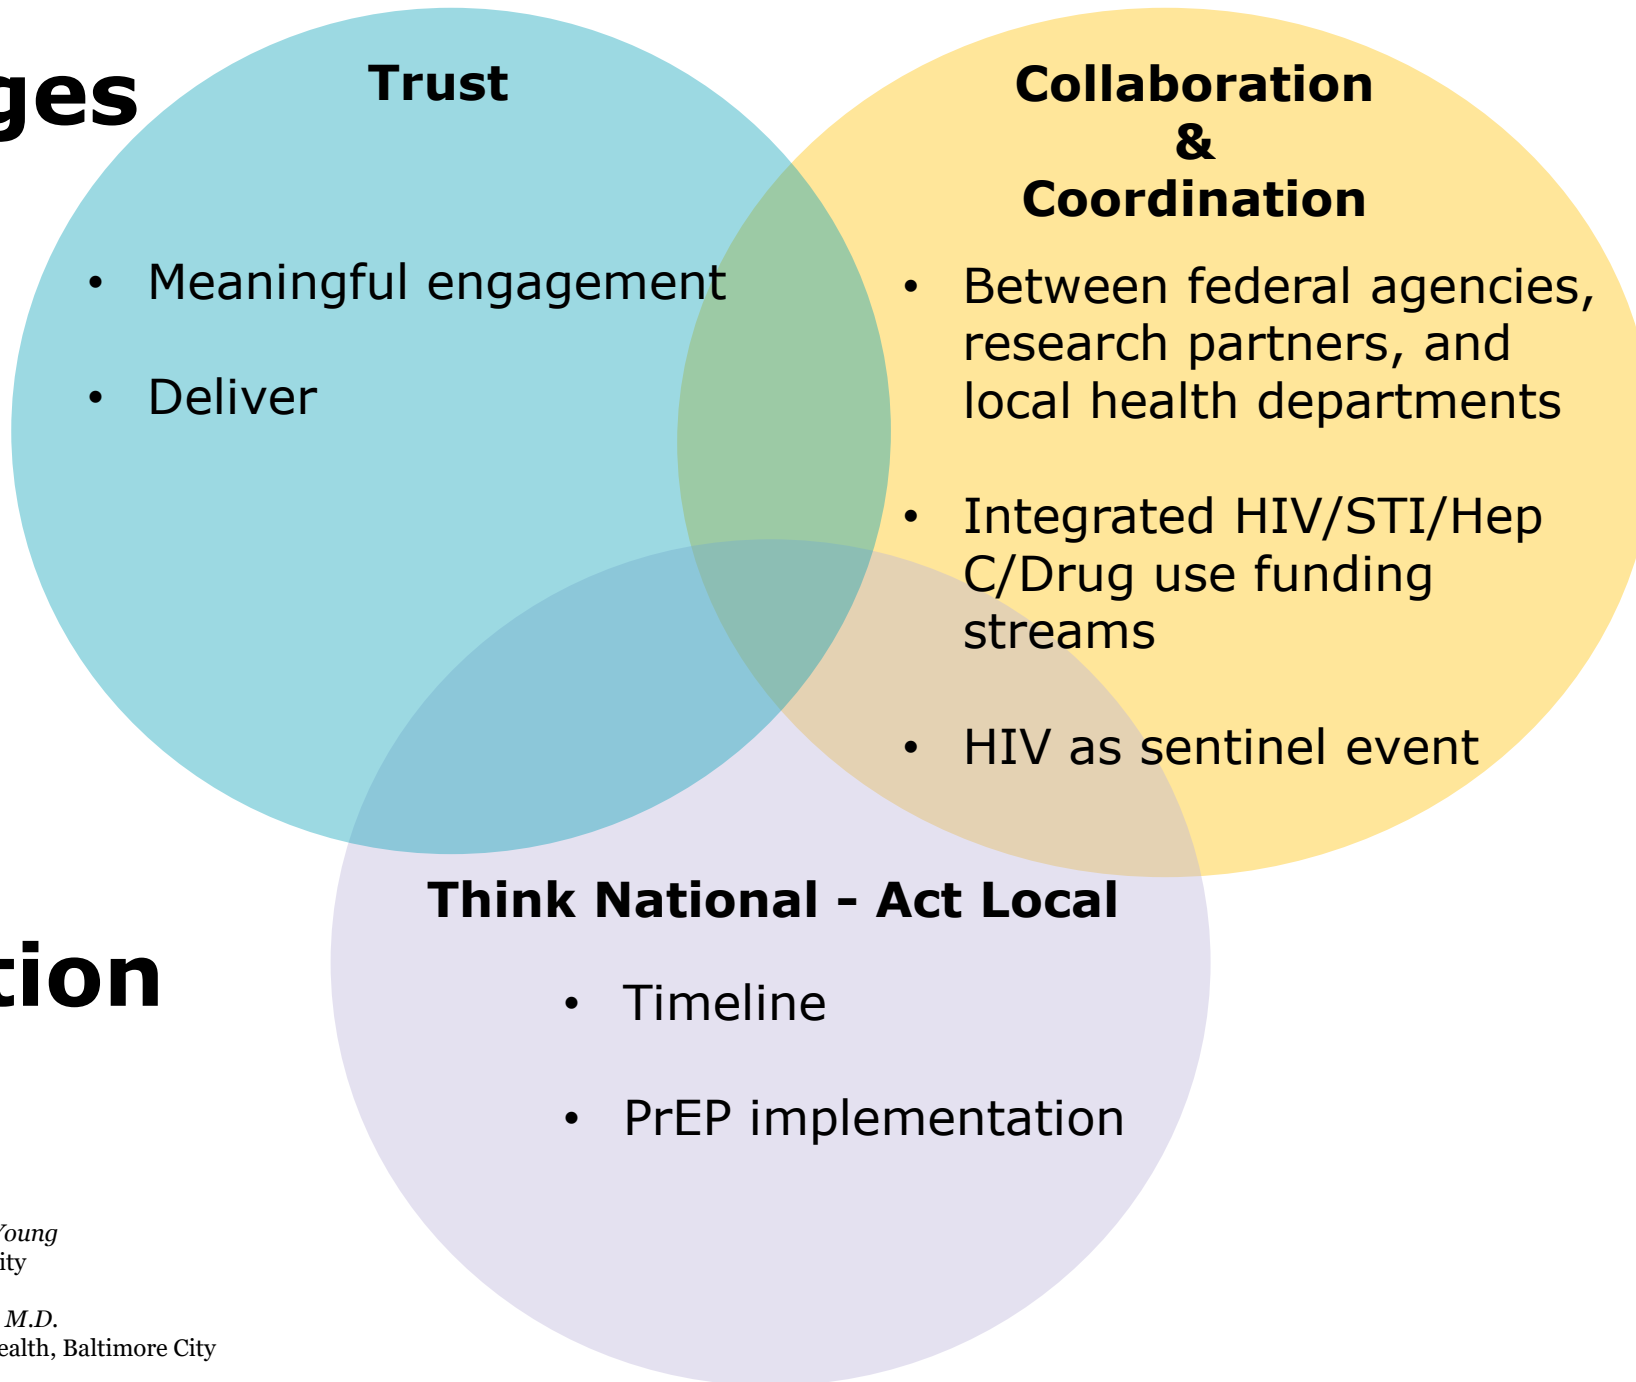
ges

Trust

- Meaningful engagement
- Deliver

Collaboration & Coordination

- Between federal agencies, research partners, and local health departments
- Integrated HIV/STI/Hep C/Drug use funding streams
- HIV as sentinel event

tion

Think National - Act Local

- Timeline
- PrEP implementation

Young
ity

M.D.
ealth, Baltimore City